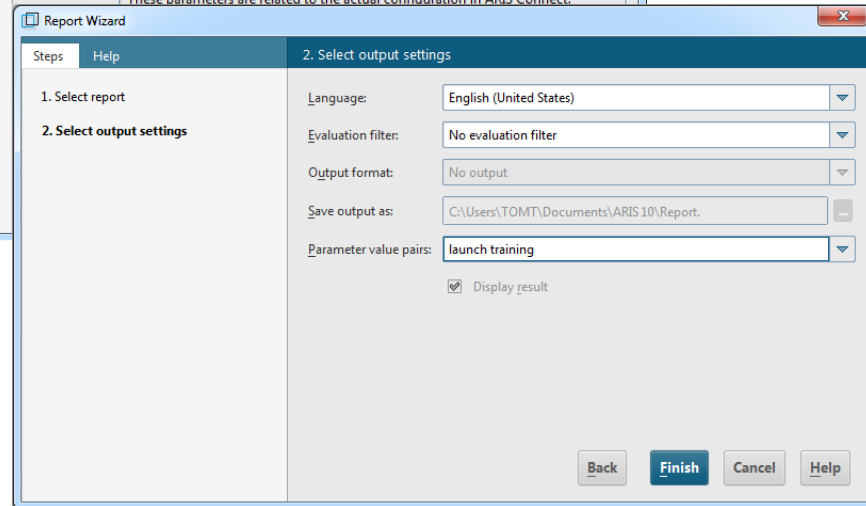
These parameters are related to the actual configuration in ARIS Connect.

Report Wizard

Steps Help

2. Select output settings

1. Select report

2. Select output settings

Language: English (United States)

Evaluation filter: No evaluation filter

Output format: No output

Save output as: C:\Users\TOMT\Documents\ARIS 10\Report.

Parameter value pairs: launch training

Display result

Back Finish Cancel Help